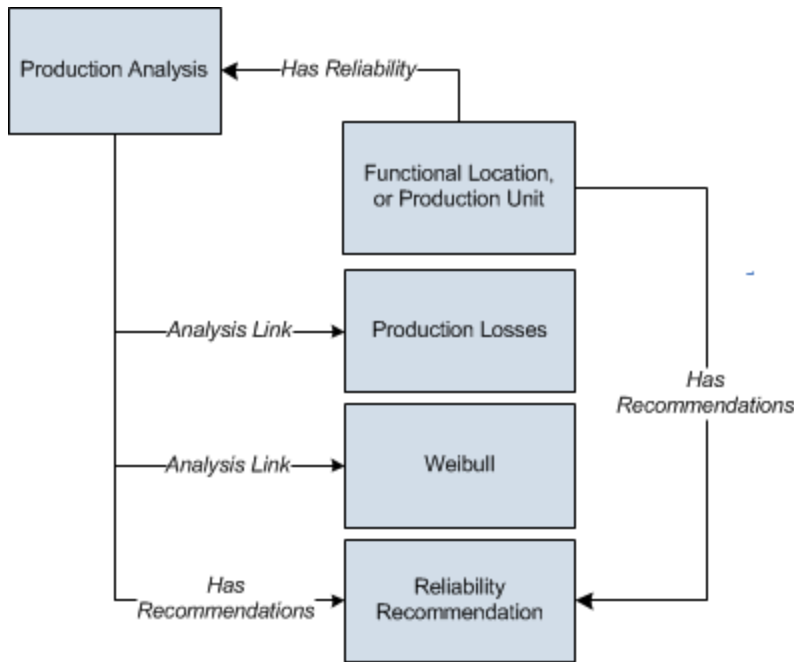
Production Analysis

Has Reliability

Functional Location, or Production Unit

Analysis Link

Production Losses

Has Recommendations

Analysis Link

Weibull

Has Recommendations

Reliability Recommendation